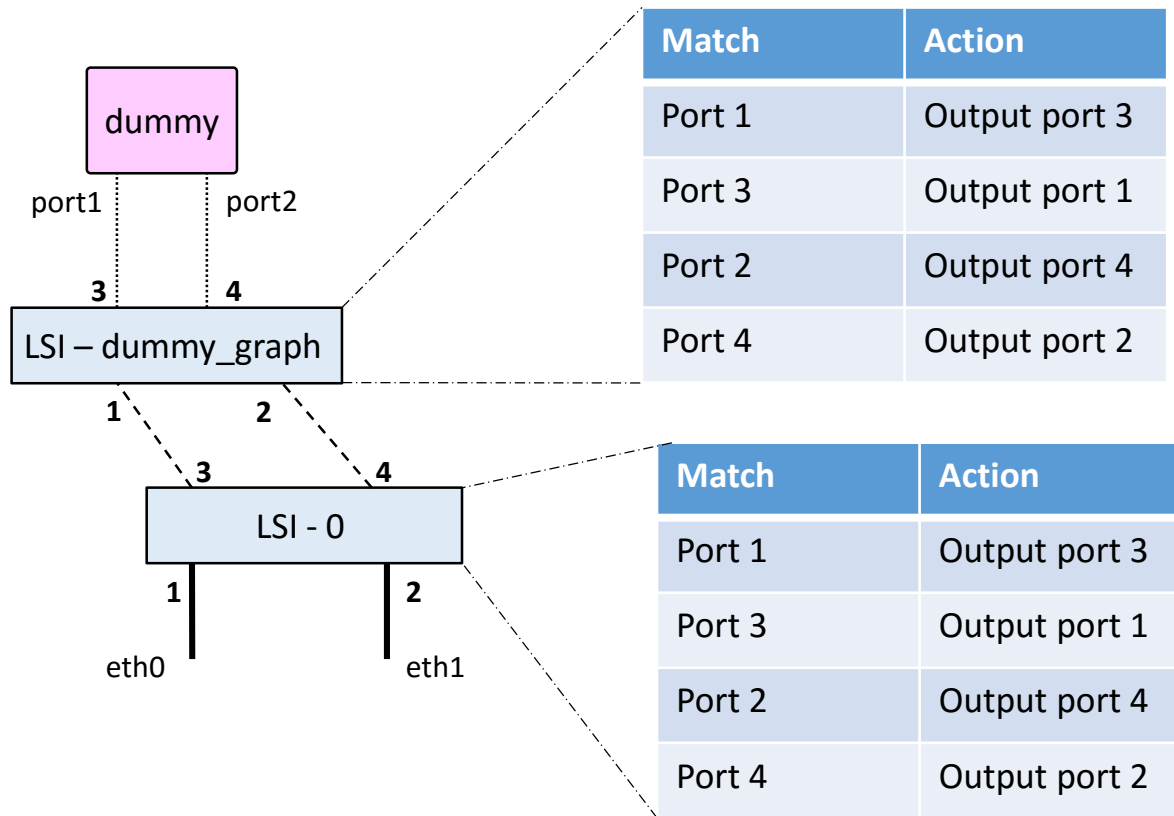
dummy

port1

port2

3

4

LSI – dummy_graph

1

2

3

4

LSI - 0

1

2

eth0

eth1

| Match | Action |
|---|---|
| Port 1 | Output port 3 |
| Port 3 | Output port 1 |
| Port 2 | Output port 4 |
| Port 4 | Output port 2 |

| Match | Action |
|---|---|
| Port 1 | Output port 3 |
| Port 3 | Output port 1 |
| Port 2 | Output port 4 |
| Port 4 | Output port 2 |